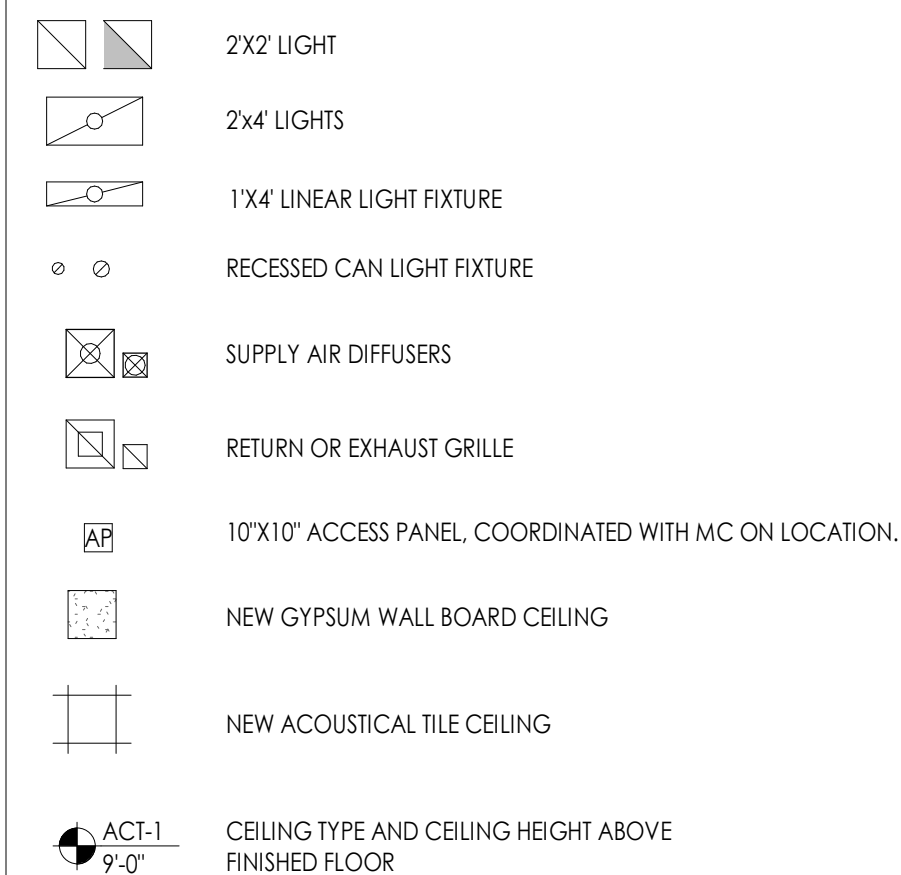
2'X2' LIGHT

2'x4' LIGHTS

1'X4' LINEAR LIGHT FIXTURE

RECESSED CAN LIGHT FIXTURE

SUPPLY AIR DIFFUSERS

RETURN OR EXHAUST GRILLE

AP

10"X10" ACCESS PANEL, COORDINATED WITH MC ON LOCATION.

NEW GYPSUM WALL BOARD CEILING

NEW ACOUSTICAL TILE CEILING

ACT-1
9'-0"

CEILING TYPE AND CEILING HEIGHT ABOVE FINISHED FLOOR